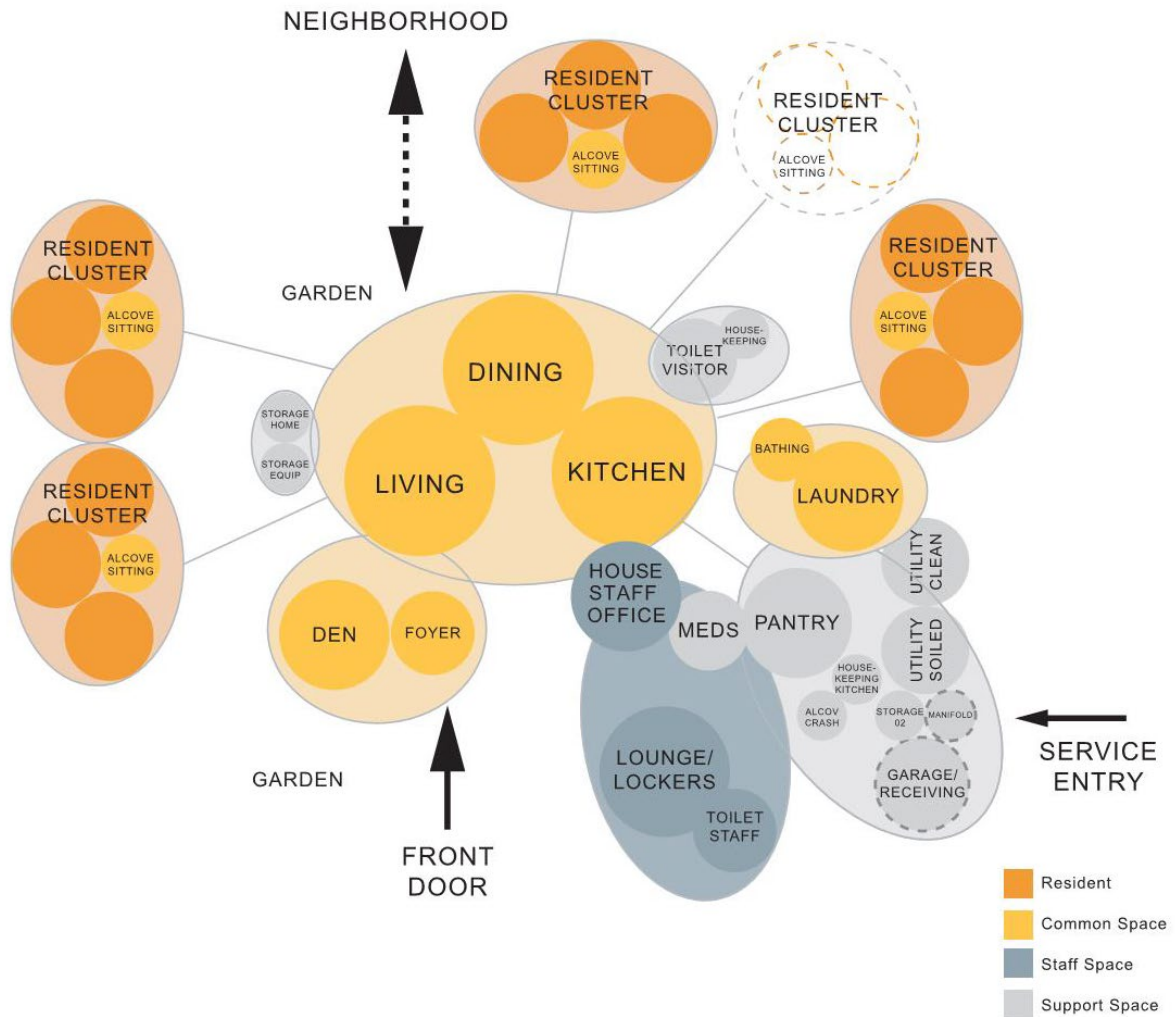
NEIGHBORHOOD

RESIDENT CLUSTER
ALCOVE SITTING

RESIDENT CLUSTER
ALCOVE SITTING

RESIDENT CLUSTER
ALCOVE SITTING

RESIDENT CLUSTER
ALCOVE SITTING

RESIDENT CLUSTER
ALCOVE SITTING

RESIDENT CLUSTER
ALCOVE SITTING

GARDEN

DINING
LIVING
KITCHEN

STORAGE HOME
STORAGE EQUIP

TOILET VISITOR
HOUSE-KEEPING

BATHING
LAUNDRY

DEN
FOYER

HOUSE STAFF OFFICE
MEDS
PANTRY
UTILITY CLEAN
UTILITY SOILED
HOUSE-KEEPING KITCHEN
ALCOV CRASH
STORAGE 02
MANIFOLD
GARAGE/ RECEIVING

LOUNGE/ LOCKERS
TOILET STAFF

SERVICE ENTRY

GARDEN

FRONT DOOR

Resident
Common Space
Staff Space
Support Space